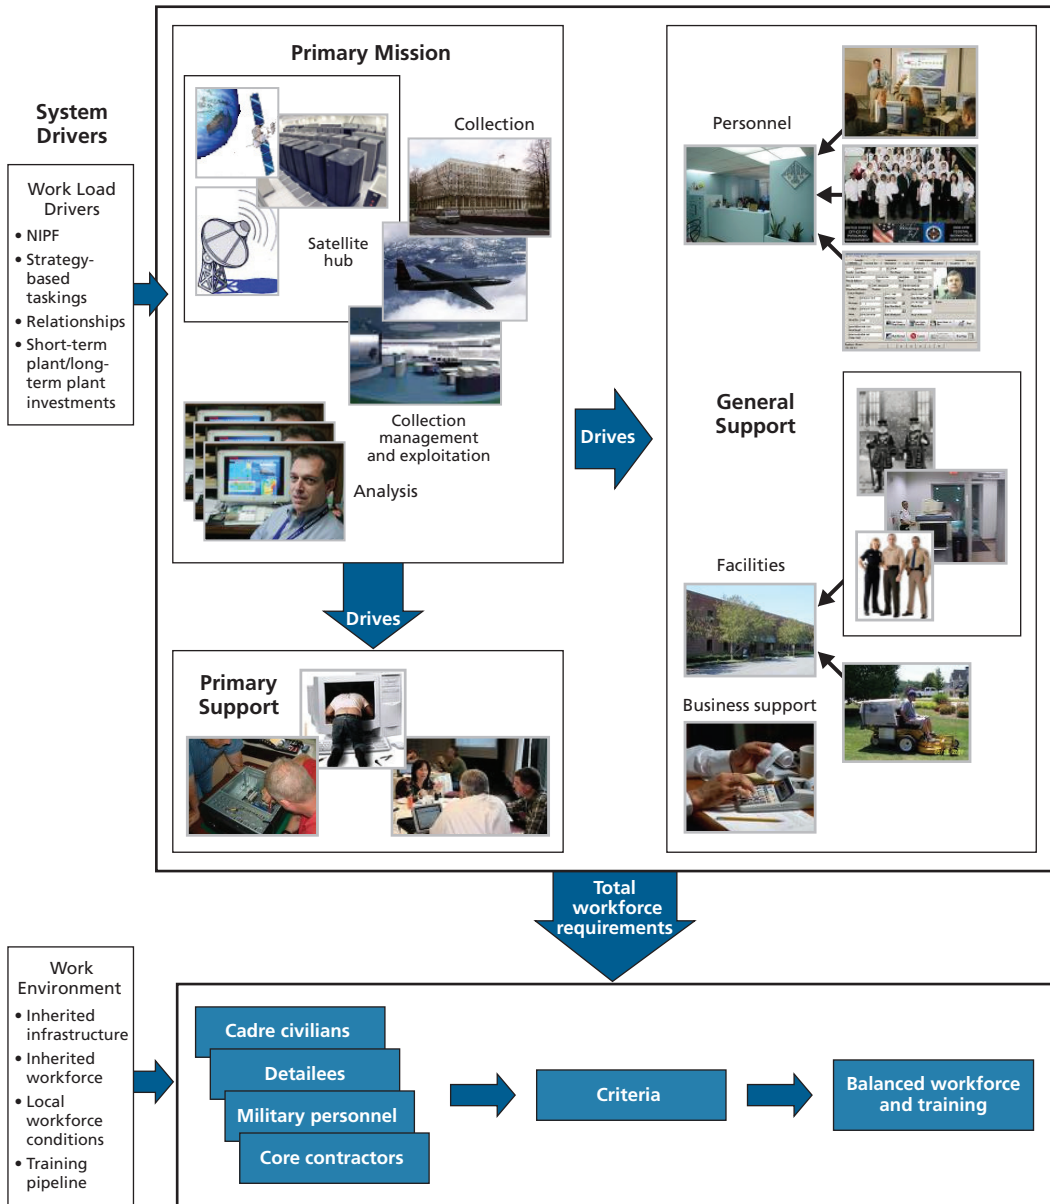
System Drivers

Work Load Drivers
• NIPF
• Strategy-based taskings
• Relationships
• Short-term plant/long-term plant investments

Primary Mission

Collection

Satellite hub

Collection management and exploitation

Analysis

Drives

Primary Support

Drives

Personnel

General Support

Facilities

Business support

Total workforce requirements

Work Environment
• Inherited infrastructure
• Inherited workforce
• Local workforce conditions
• Training pipeline

Cadre civilians

Detailees

Military personnel

Core contractors

Criteria

Balanced workforce and training